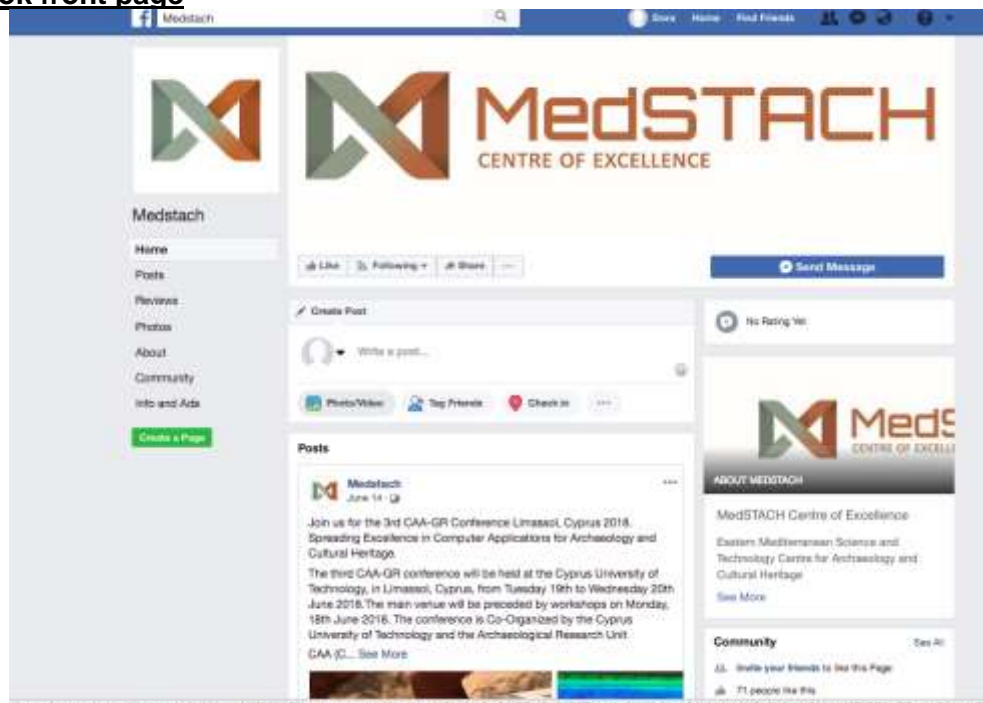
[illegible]k front page

Medstach

Store Home Find Friends

MedSTACH
CENTRE OF EXCELLENCE

Medstach

Home
Posts
Reviews
Photos
About
Community
Info and Ads

Create a Page

Like Following Share ...

Send Message

Create Post

Write a post...

Photo/Video Tag Friends Check in ...

No Rating Yet

MedS
CENTRE OF EXCELL

ABOUT MEDSTACH

MedSTACH Centre of Excellence

Eastern Mediterranean Science and Technology Centre for Archaeology and Cultural Heritage

See More

Posts

Medstach
June 14 ·

Join us for the 3rd CAA-GR Conference Limassol, Cyprus 2018. Spreading Excellence in Computer Applications for Archaeology and Cultural Heritage.

The third CAA-GR conference will be held at the Cyprus University of Technology, in Limassol, Cyprus, from Tuesday 19th to Wednesday 20th June 2018.The main venue will be preceded by workshops on Monday, 18th June 2018. The conference is Co-Organized by the Cyprus University of Technology and the Archaeological Research Unit

CAA (C... See More

Community

See All

Invite your friends to like this Page

71 people like this